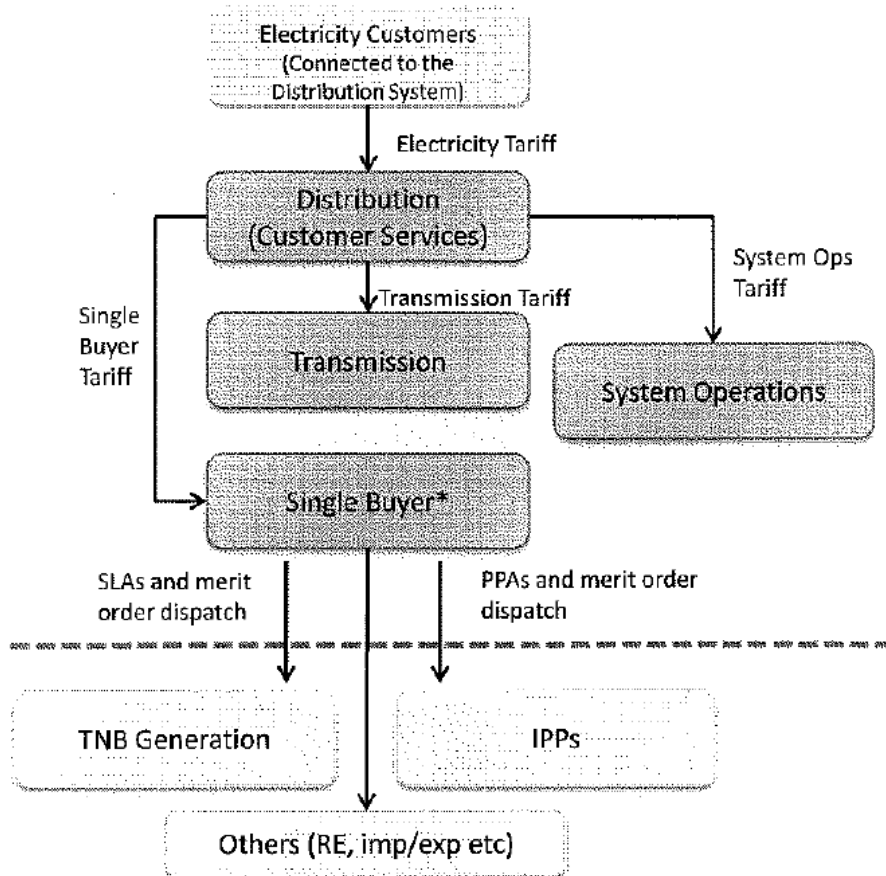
Electricity Customers (Connected to the Distribution System)

Electricity Tariff

Distribution (Customer Services)

System Ops Tariff

Transmission Tariff

Single Buyer Tariff

Transmission

System Operations

Single Buyer*

SLAs and merit order dispatch

PPAs and merit order dispatch

TNB Generation

IPPs

Others (RE, imp/exp etc)